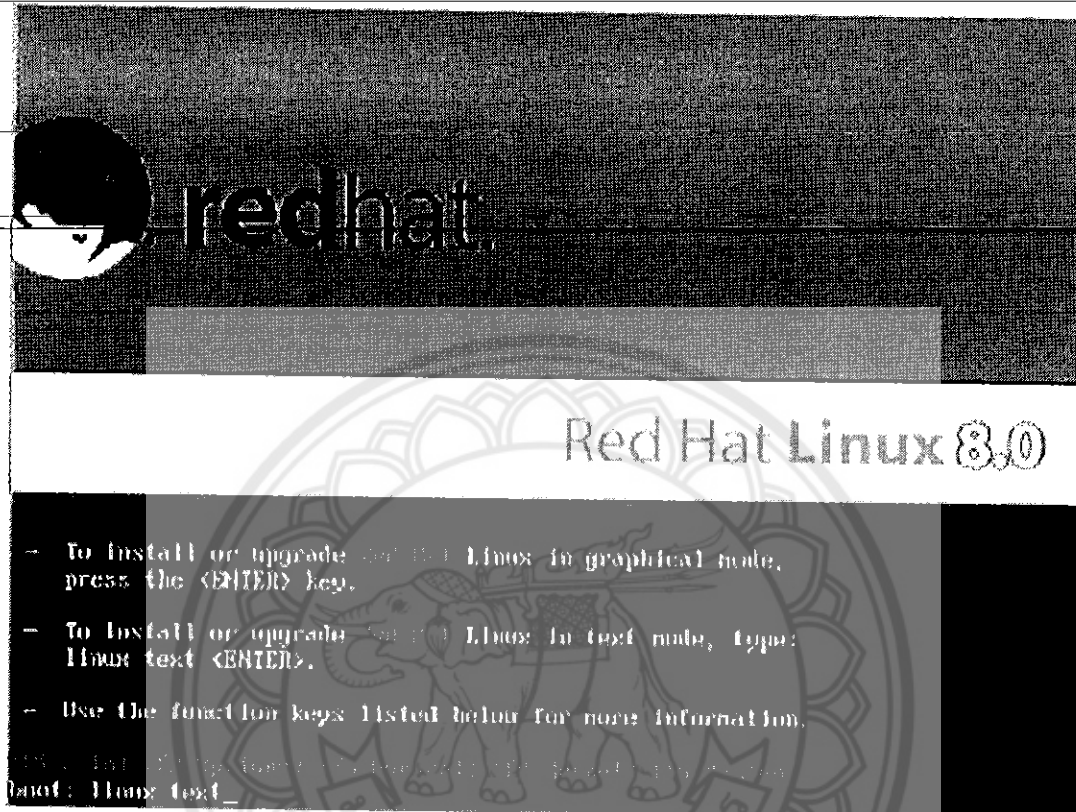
redhat.

Red Hat Linux 8.0

- To install or upgrade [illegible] Linux in graphical mode, press the <ENTER> key.

- To install or upgrade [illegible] Linux in text mode, type: linux text <ENTER>.

- Use the function keys listed below for more information.

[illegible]
boot: linux text_